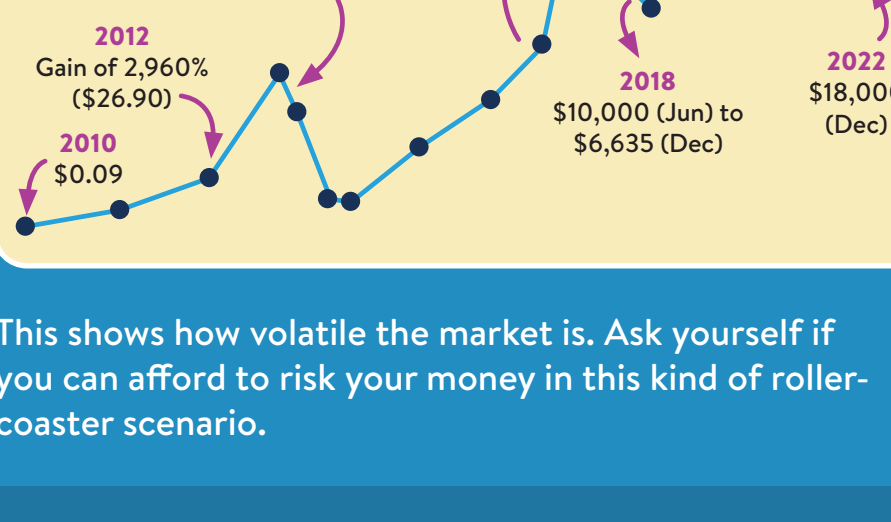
2012
Gain of 2,960%
($26.90)

2010
$0.09

2018
$10,000 (Jun) to
$6,635 (Dec)

2022
$18,00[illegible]
(Dec)

This shows how volatile the market is. Ask yourself if you can afford to risk your money in this kind of roller-coaster scenario.